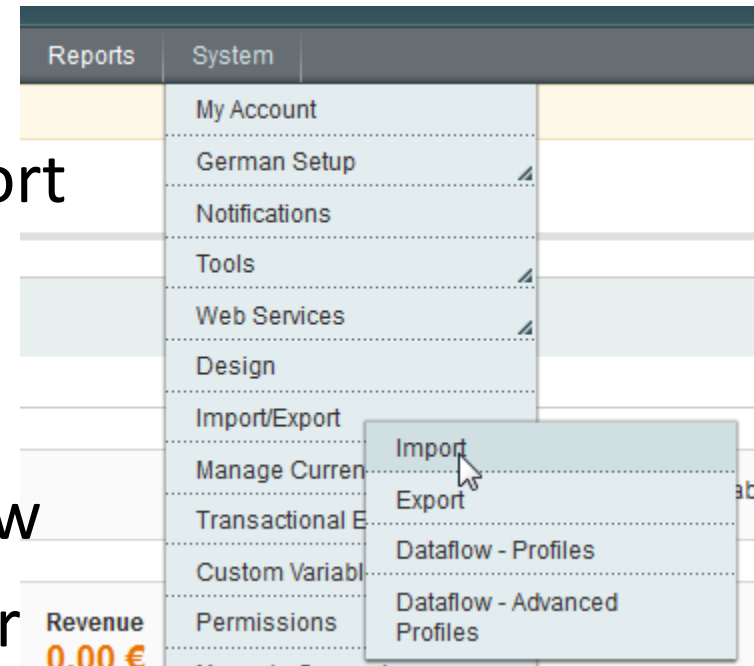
Reports System

My Account
German Setup
Notifications
Tools
Web Services
Design
Import/Export
Manage Curren
Transactional E
Custom Variabl
Permissions

Import
Export
Dataflow - Profiles
Dataflow - Advanced Profiles

ort

w

r

Revenue
0.00 €

ab